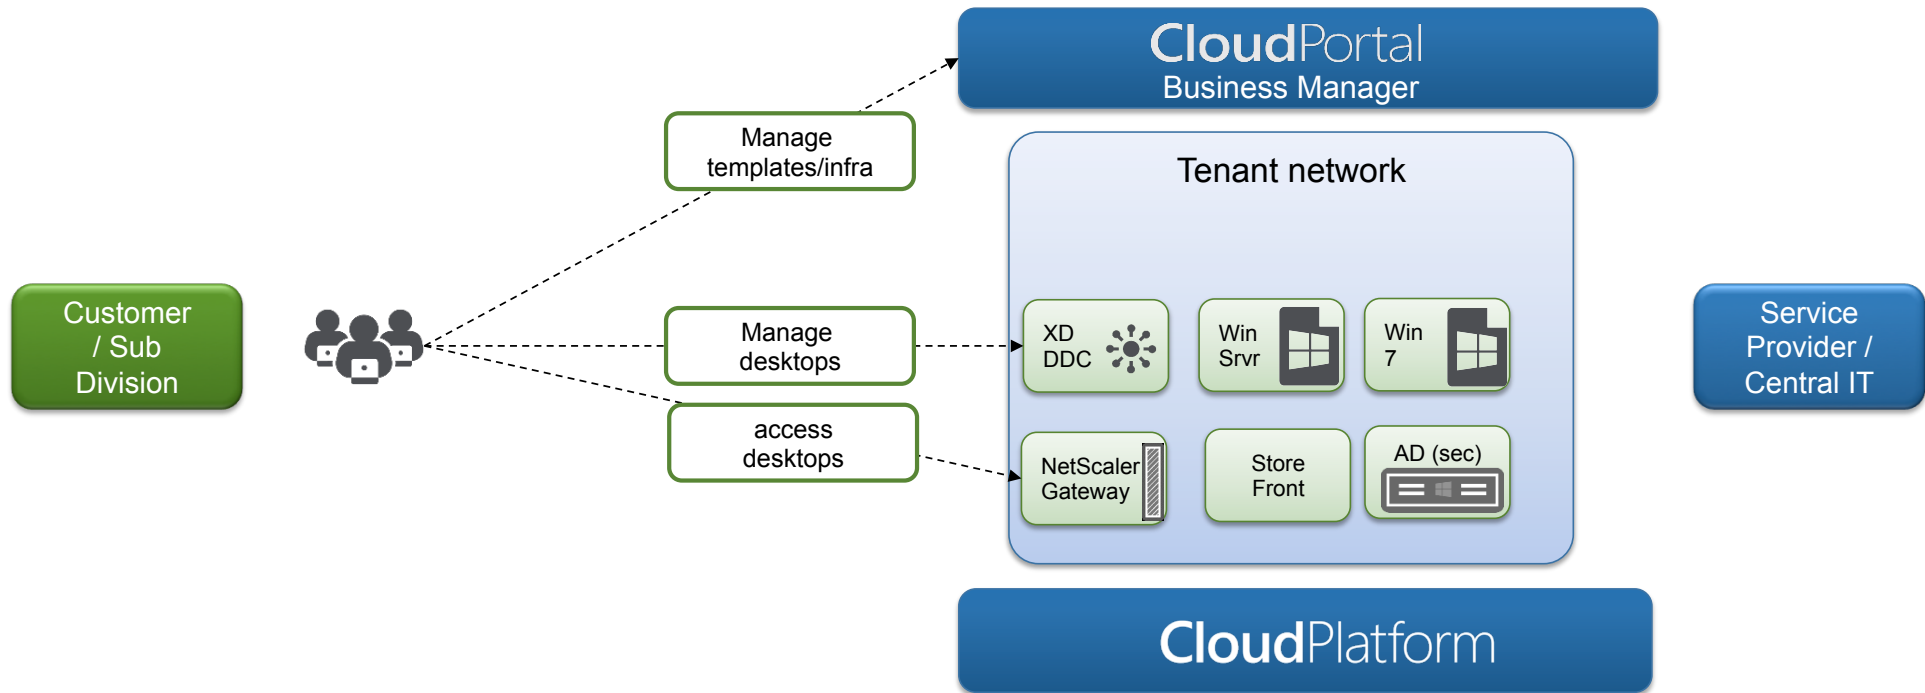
CloudPortal
Business Manager

Customer / Sub Division

Manage templates/infra

Manage desktops

access desktops

Tenant network

XD DDC

Win Srvr

Win 7

NetScaler Gateway

Store Front

AD (sec)

Service Provider / Central IT

CloudPlatform